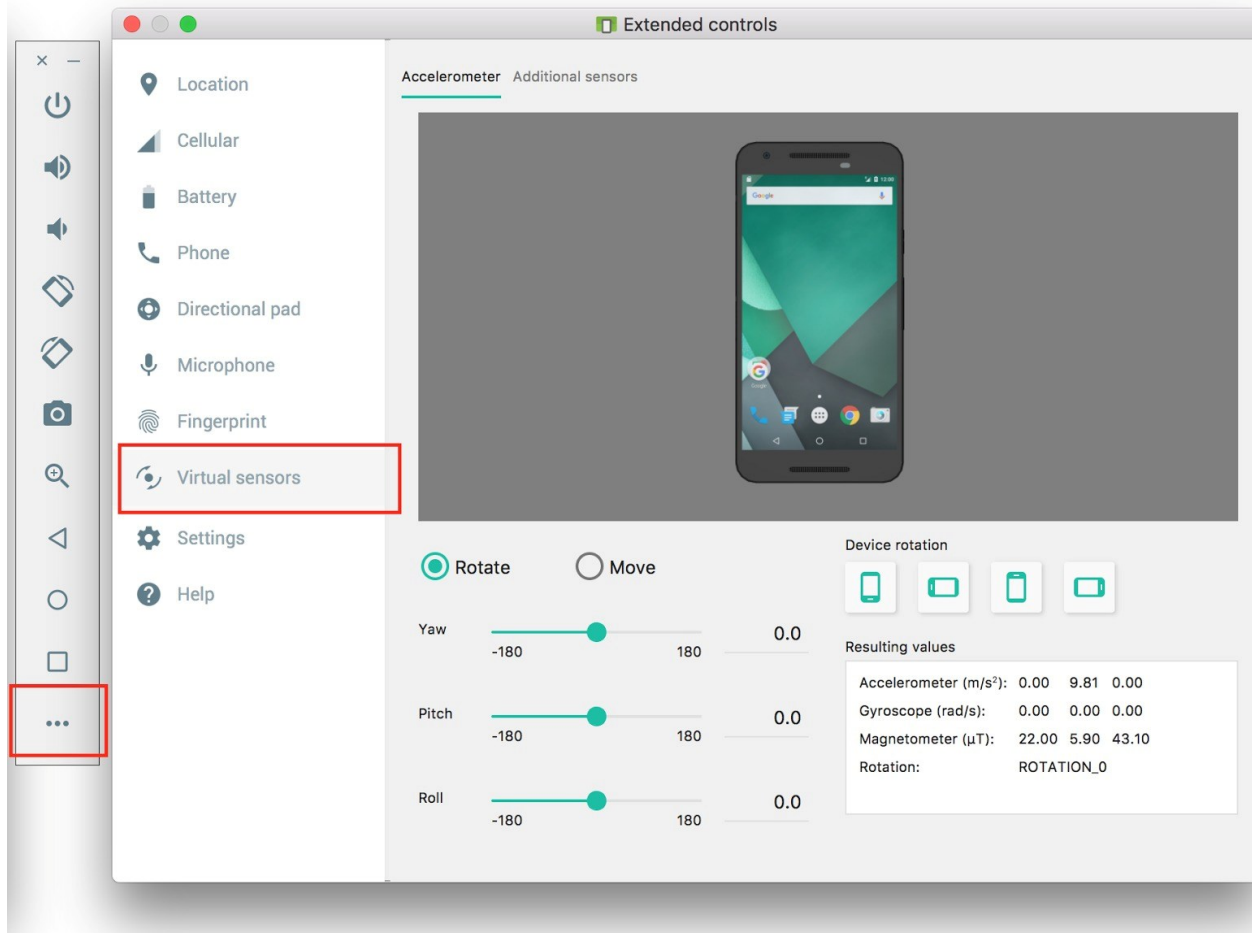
× —

...

Extended controls

Location

Cellular

Battery

Phone

Directional pad

Microphone

Fingerprint

Virtual sensors

Settings

Help

Accelerometer Additional sensors

Google

Rotate Move

Yaw
-180 180
0.0

Pitch
-180 180
0.0

Roll
-180 180
0.0

Device rotation

Resulting values

| | | | |
|---|---|---|---|
| Accelerometer ($m/s^2$): | 0.00 | 9.81 | 0.00 |
| Gyroscope (rad/s): | 0.00 | 0.00 | 0.00 |
| Magnetometer (µT): | 22.00 | 5.90 | 43.10 |
| Rotation: | ROTATION_0 | | |